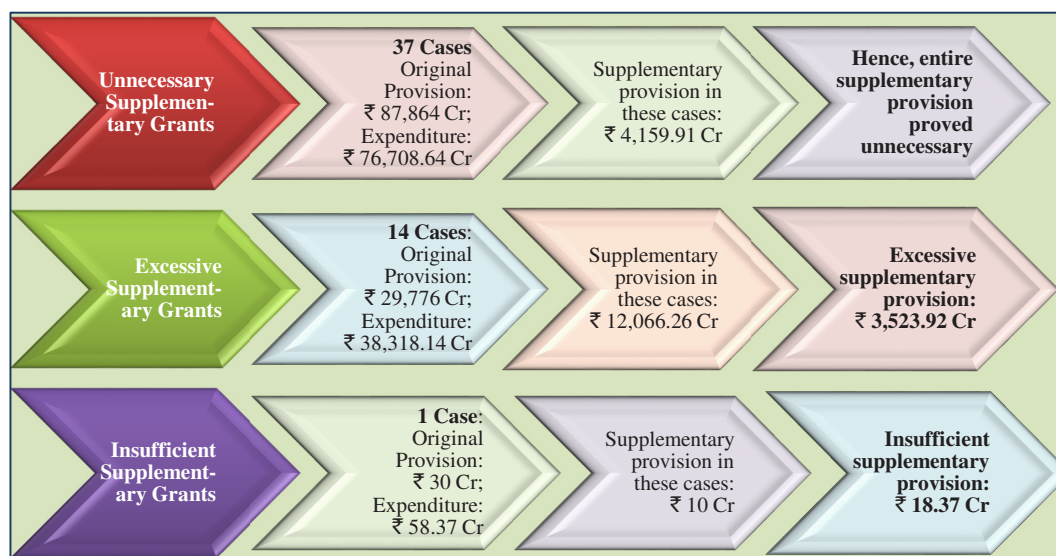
Unnecessary Supplementary Grants

37 Cases Original Provision: ₹ 87,864 Cr; Expenditure: ₹ 76,708.64 Cr

Supplementary provision in these cases: ₹ 4,159.91 Cr

Hence, entire supplementary provision proved unnecessary

Excessive Supplementary Grants

14 Cases: Original Provision: ₹ 29,776 Cr; Expenditure: ₹ 38,318.14 Cr

Supplementary provision in these cases: ₹ 12,066.26 Cr

Excessive supplementary provision: ₹ 3,523.92 Cr

Insufficient Supplementary Grants

1 Case: Original Provision: ₹ 30 Cr; Expenditure: ₹ 58.37 Cr

Supplementary provision in these cases: ₹ 10 Cr

Insufficient supplementary provision: ₹ 18.37 Cr